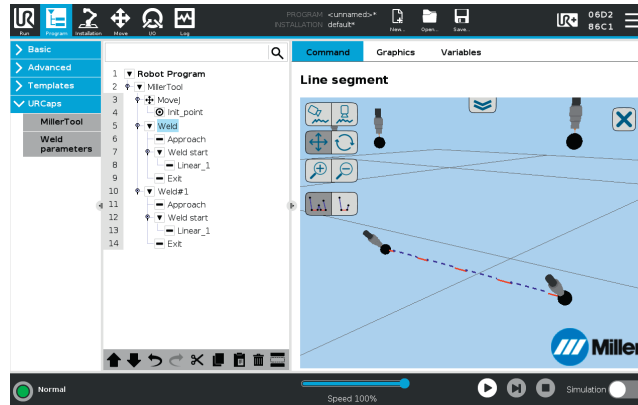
Run Program Installation Move I/O Log
PROGRAM <unnamed>*
INSTALLATION default*
New... Open... Save...
06D2
86C1

Basic
Advanced
Templates
URCaps
MillerTool
Weld parameters

1 Robot Program
2 MillerTool
3 MoveJ
4 Init_point
5 Weld
6 Approach
7 Weld start
8 Linear_1
9 Exit
10 Weld#1
11 Approach
12 Weld start
13 Linear_1
14 Exit

Command Graphics Variables

Line segment

Miller

Normal
Speed 100%
Simulation